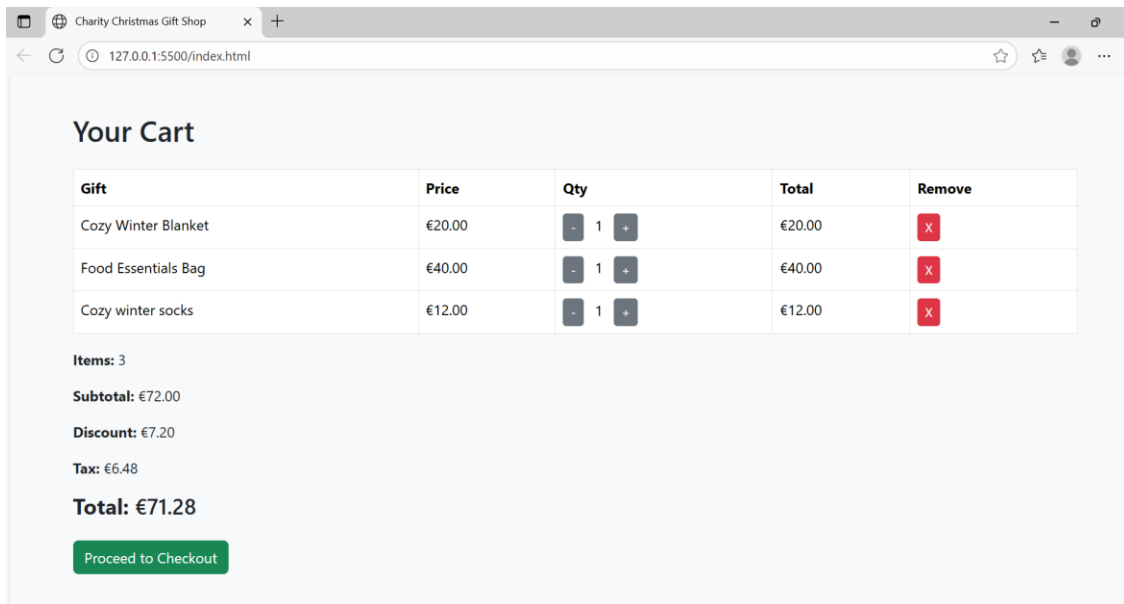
Charity Christmas Gift Shop ×

127.0.0.1:5500/index.html

Your Cart

| Gift | Price | Qty | Total | Remove |
|---|---|---|---|---|
| Cozy Winter Blanket | €20.00 | - 1 + | €20.00 | X |
| Food Essentials Bag | €40.00 | - 1 + | €40.00 | X |
| Cozy winter socks | €12.00 | - 1 + | €12.00 | X |

**Items:** 3

**Subtotal:** €72.00

**Discount:** €7.20

**Tax:** €6.48

**Total:** €71.28

Proceed to Checkout